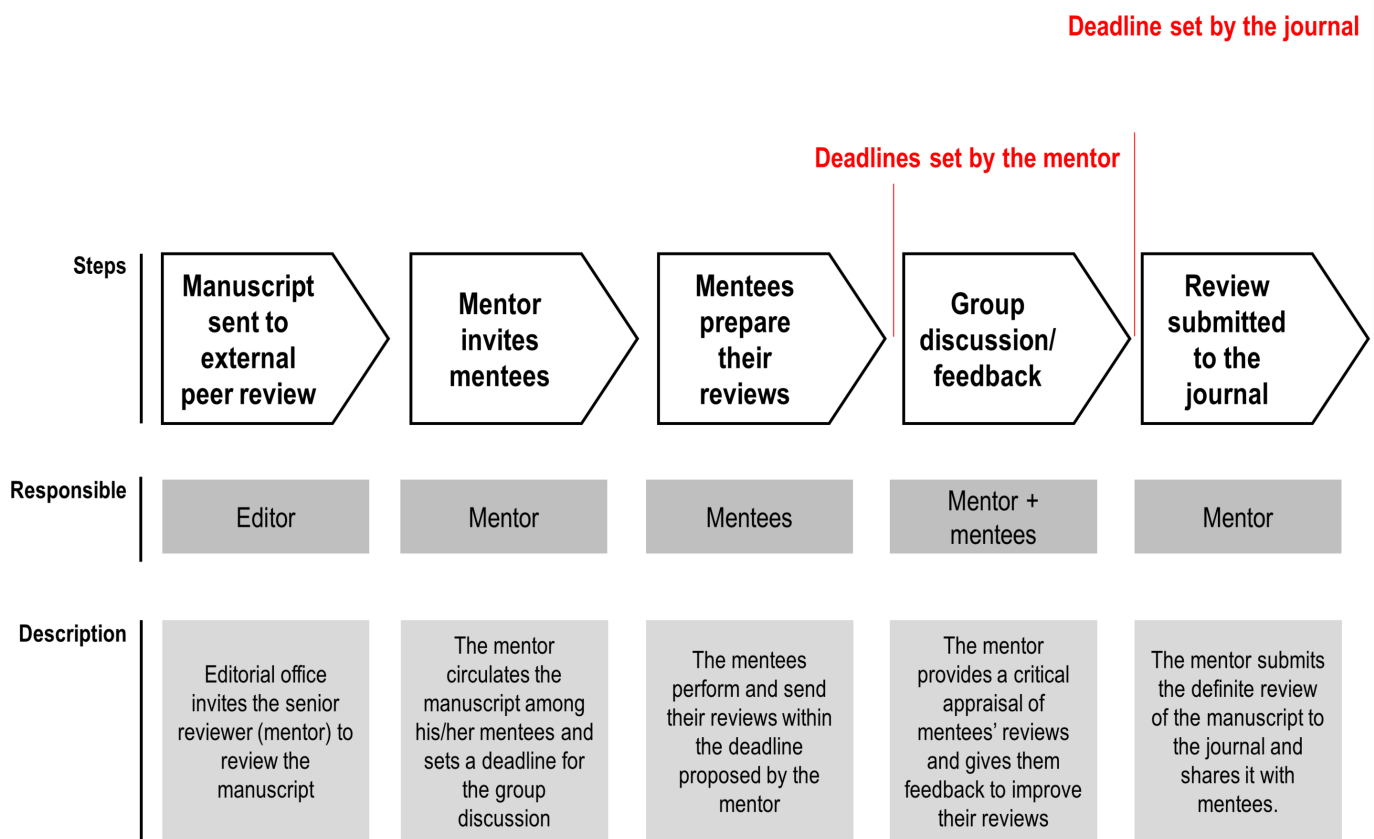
Deadline set by the journal

Deadlines set by the mentor

Steps

Manuscript sent to external peer review

Mentor invites mentees

Mentees prepare their reviews

Group discussion/ feedback

Review submitted to the journal

Responsible

Editor

Mentor

Mentees

Mentor + mentees

Mentor

Description

Editorial office invites the senior reviewer (mentor) to review the manuscript

The mentor circulates the manuscript among his/her mentees and sets a deadline for the group discussion

The mentees perform and send their reviews within the deadline proposed by the mentor

The mentor provides a critical appraisal of mentees' reviews and gives them feedback to improve their reviews

The mentor submits the definite review of the manuscript to the journal and shares it with mentees.